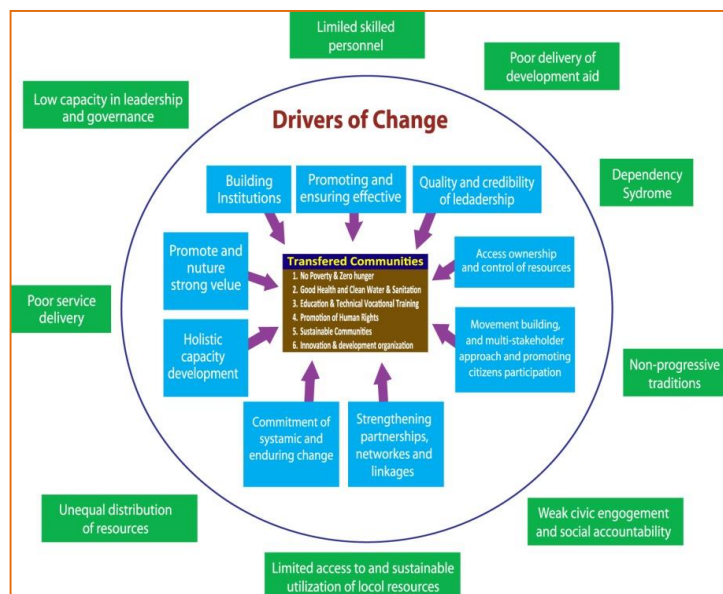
Limited skilled personnel

Poor delivery of development aid

Low capacity in leadership and governance

Drivers of Change

Dependency Sydrome

Building Institutions

Promoting and ensuring effective

Quality and credibility of ledadership

Promote and nuture strong velue

Transfered Communities
1. No Poverty & Zero hunger
2. Good Health and Clean Water & Sanitation
3. Education & Technical Vocational Training
4. Promotion of Human Rights
5. Sustainable Communities
6. Innovation & development organization

Access ownership and control of resources

Poor service delivery

Holistic capacity development

Movement building, and multi-stakeholder approach and promoting citizens participation

Non-progressive traditions

Commitment of systamic and enduring change

Strengthening partnerships, networkes and linkages

Unequal distribution of resources

Weak civic engogement and social accountability

Limited access to and sustainable utilization of locol resources